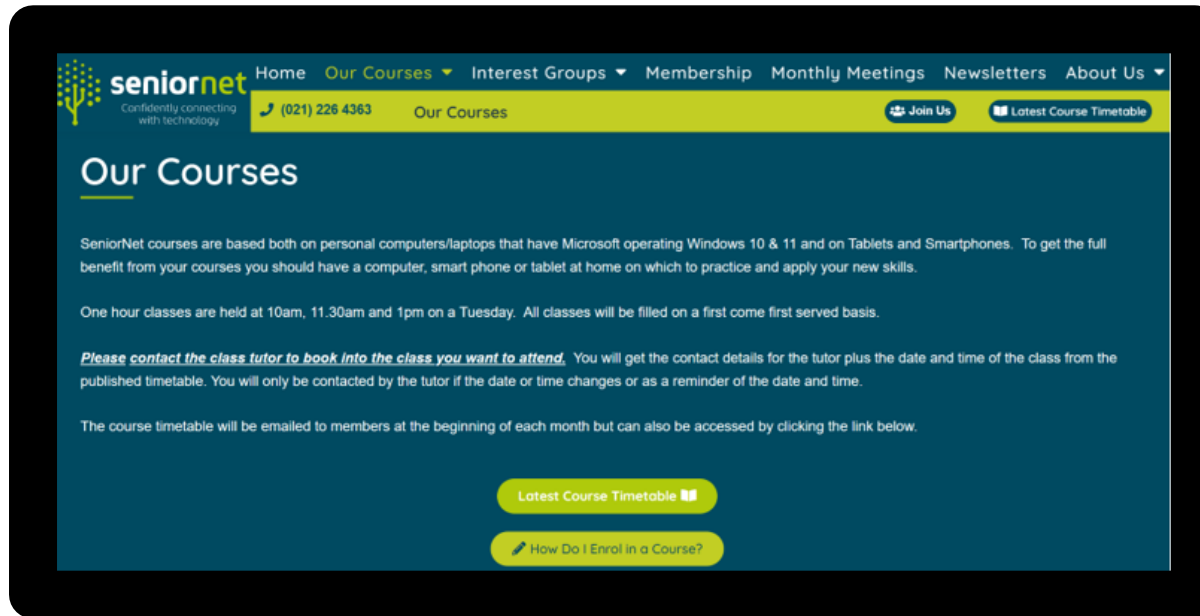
seniornet
Confidently connecting with technology

Home Our Courses Interest Groups Membership Monthly Meetings Newsletters About Us

(021) 226 4363 Our Courses Join Us Latest Course Timetable

Our Courses

SeniorNet courses are based both on personal computers/laptops that have Microsoft operating Windows 10 & 11 and on Tablets and Smartphones. To get the full benefit from your courses you should have a computer, smart phone or tablet at home on which to practice and apply your new skills.

One hour classes are held at 10am, 11.30am and 1pm on a Tuesday. All classes will be filled on a first come first served basis.

Please contact the class tutor to book into the class you want to attend. You will get the contact details for the tutor plus the date and time of the class from the published timetable. You will only be contacted by the tutor if the date or time changes or as a reminder of the date and time.

The course timetable will be emailed to members at the beginning of each month but can also be accessed by clicking the link below.

Latest Course Timetable

How Do I Enrol in a Course?